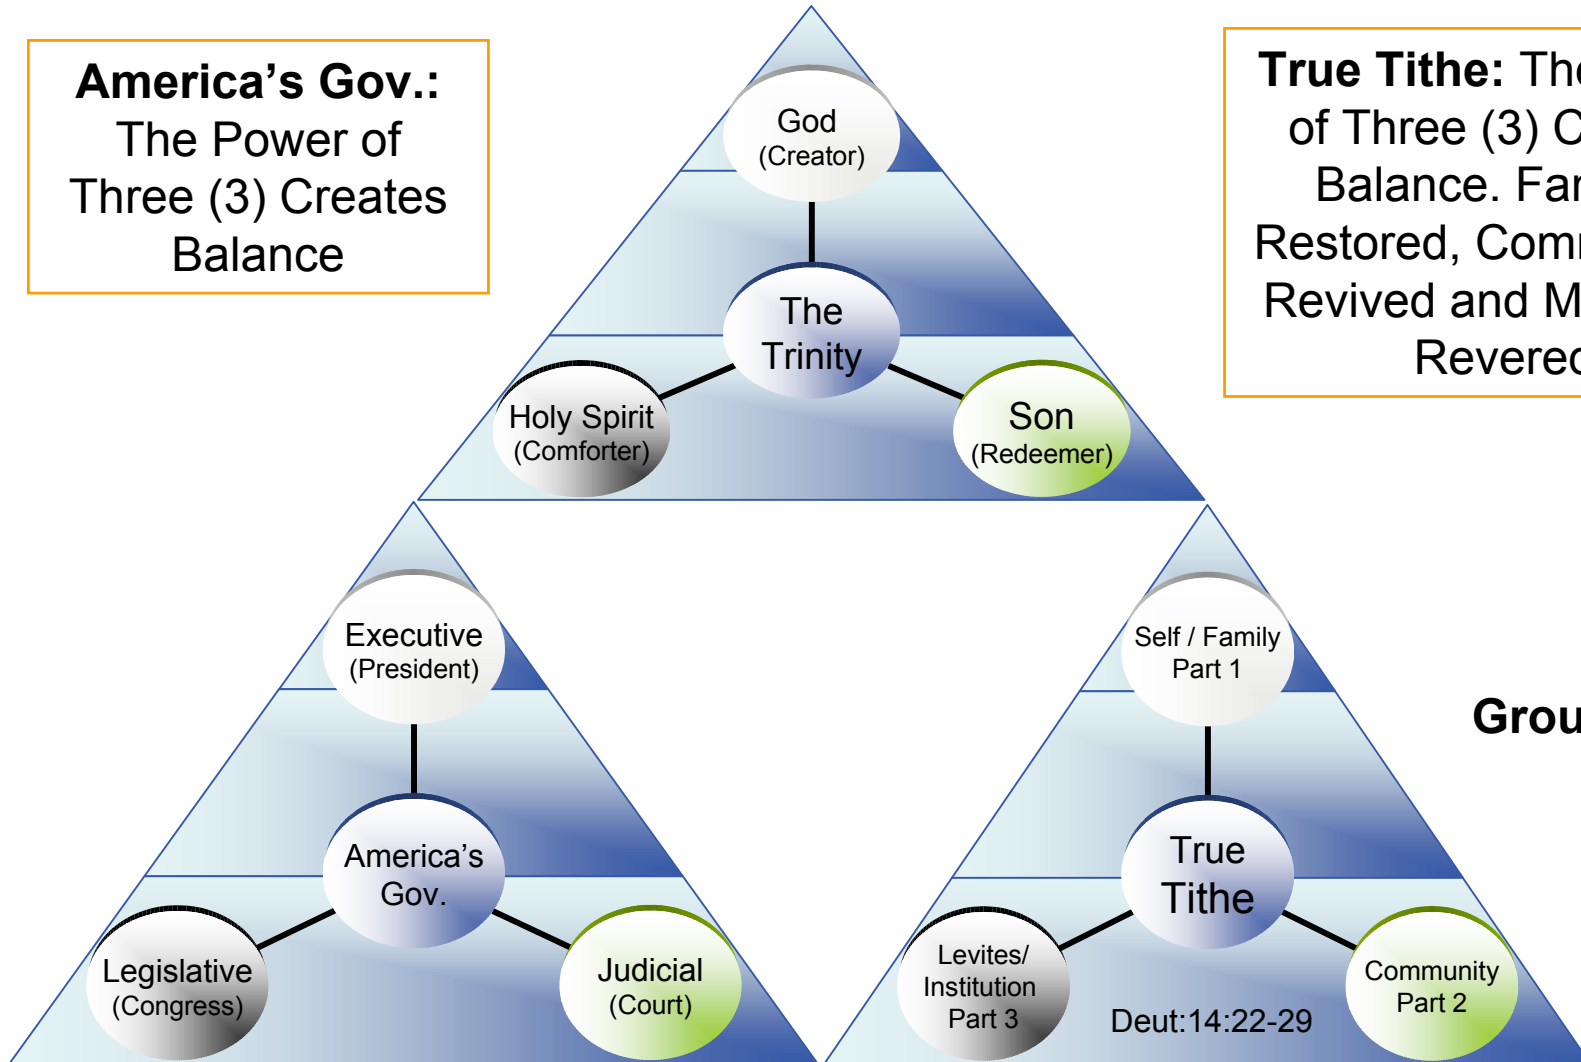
**America's Gov.:** The Power of Three (3) Creates Balance

God (Creator)

The Trinity

Holy Spirit (Comforter)

Son (Redeemer)

**True Tithe:** The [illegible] of Three (3) C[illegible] Balance. Fa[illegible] Restored, Com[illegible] Revived and M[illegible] Revere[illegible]

Executive (President)

America's Gov.

Legislative (Congress)

Judicial (Court)

Self / Family Part 1

True Tithe

Levites/ Institution Part 3

Community Part 2

Deut:14:22-29

Grou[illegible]